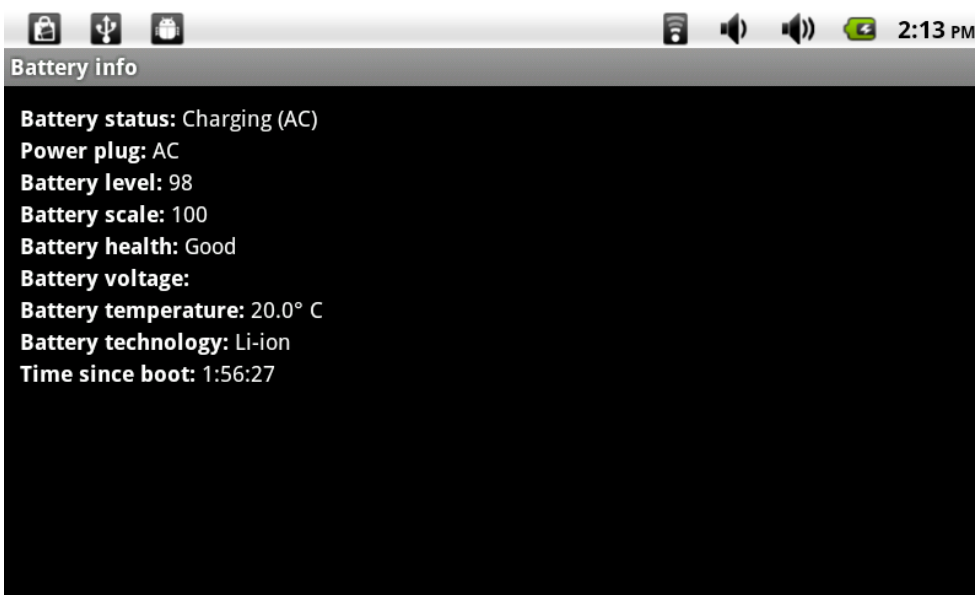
2:13 PM

Battery info

Battery status: Charging (AC)
Power plug: AC
Battery level: 98
Battery scale: 100
Battery health: Good
Battery voltage:
Battery temperature: 20.0° C
Battery technology: Li-ion
Time since boot: 1:56:27